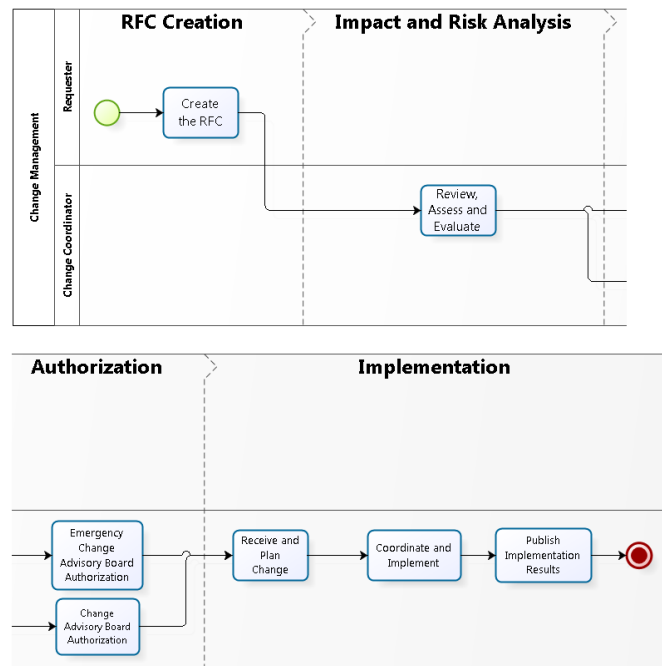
Change Management

Requester

Change Coordinator

RFC Creation

Impact and Risk Analysis

Create the RFC

Review, Assess and Evaluate

Authorization

Implementation

Emergency Change Advisory Board Authorization

Change Advisory Board Authorization

Receive and Plan Change

Coordinate and Implement

Publish Implementation Results